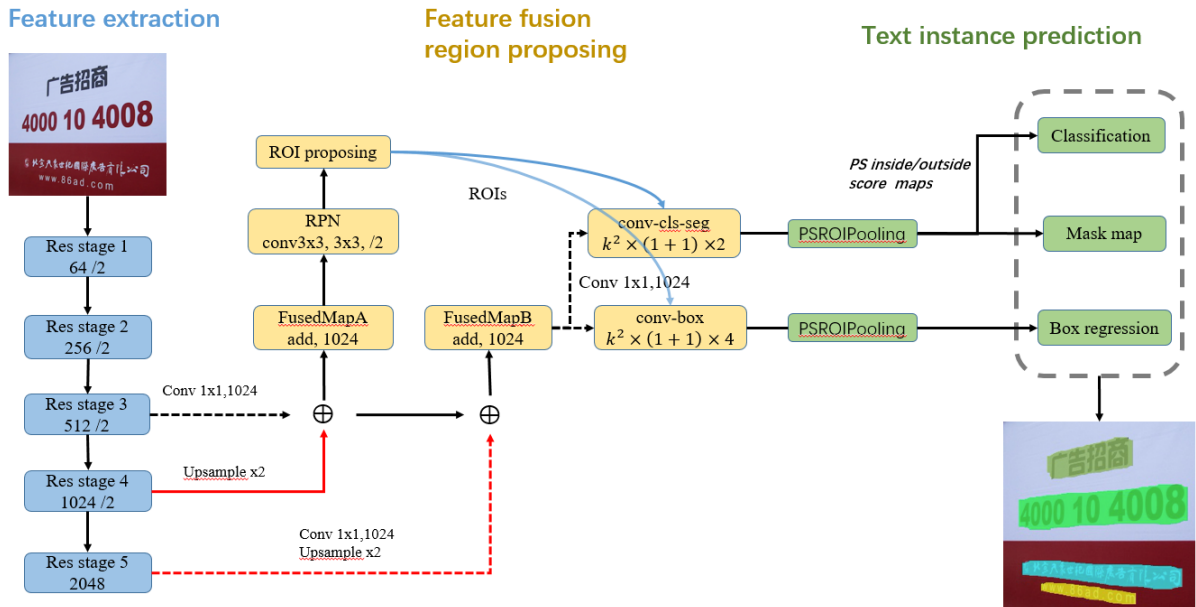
Feature extraction

Feature fusion
region proposing

Text instance prediction

广告招商
4000 10 4008
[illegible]
www.86ad.com

Res stage 1
64 /2

Res stage 2
256 /2

Res stage 3
512 /2

Res stage 4
1024 /2

Res stage 5
2048

ROI proposing

RPN
conv3x3, 3x3, /2

FusedMapA
add, 1024

FusedMapB
add, 1024

Conv 1x1,1024

Upsample x2

Conv 1x1,1024
Upsample x2

$\oplus$

$\oplus$

ROIs

Conv 1x1,1024

conv-cls-seg
$k^2 \times (1+1) \times 2$

conv-box
$k^2 \times (1+1) \times 4$

PSROIPooling

PSROIPooling

PS inside/outside score maps

Classification

Mask map

Box regression

广告招商
4000 10 4008
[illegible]
www.86ad.com